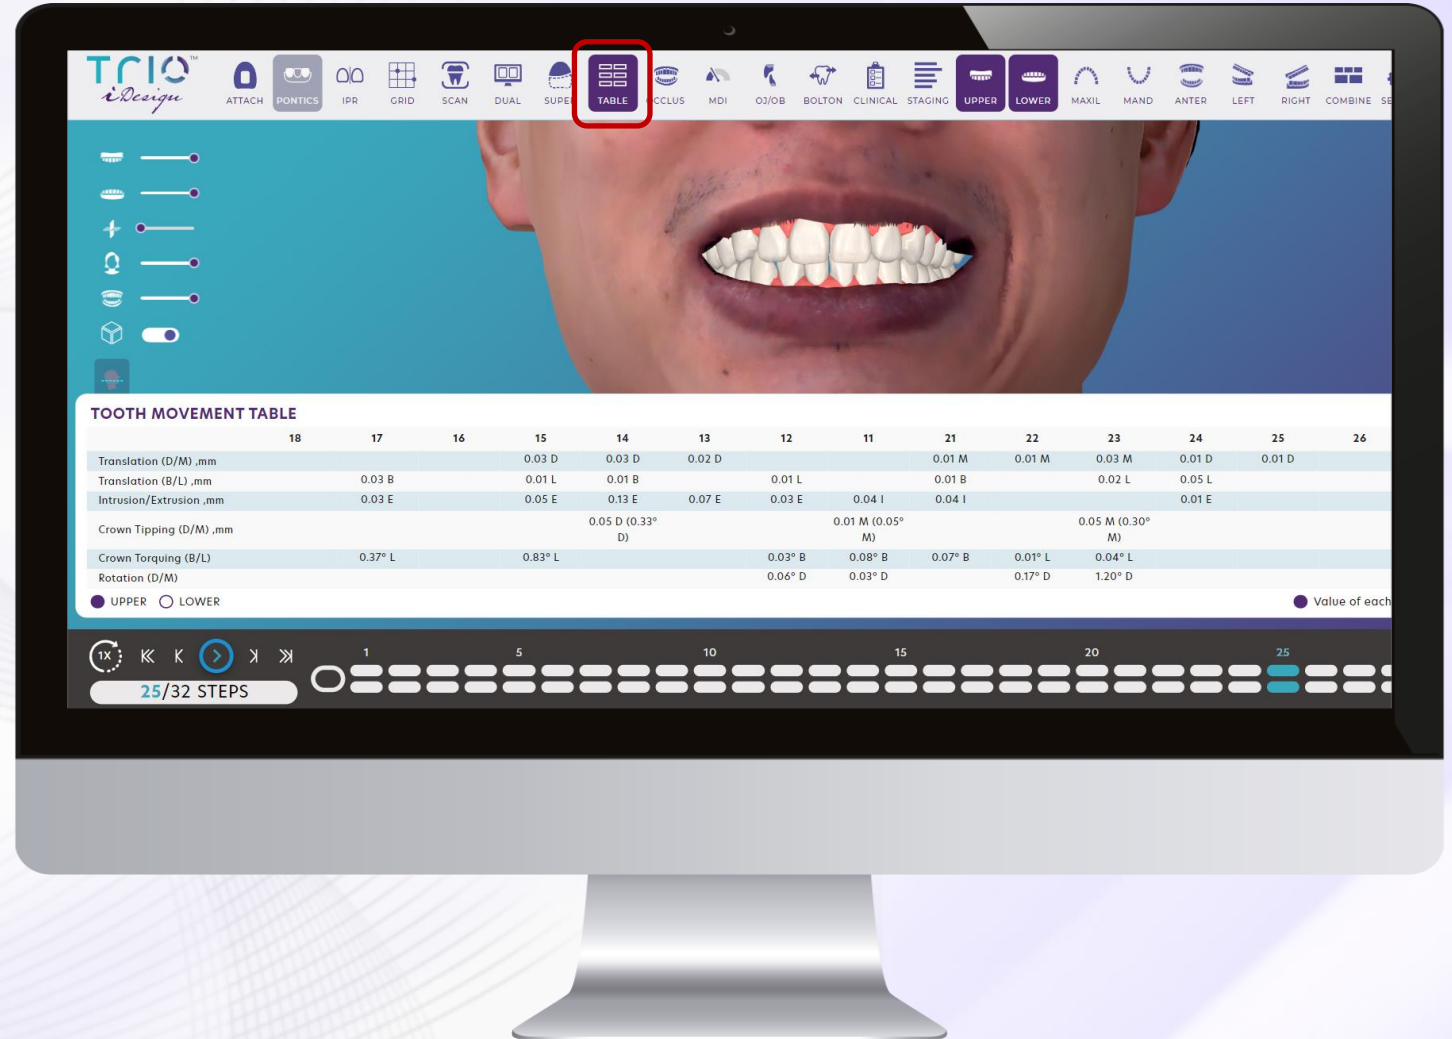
TRIO™ iDesign

ATTACH PONTICS IPR GRID SCAN DUAL SUPE TABLE CCLUS MDI OJ/OB BOLTON CLINICAL STAGING UPPER LOWER MAXIL MAND ANTER LEFT RIGHT COMBINE SE

TOOTH MOVEMENT TABLE

| | 18 | 17 | 16 | 15 | 14 | 13 | 12 | 11 | 21 | 22 | 23 | 24 | 25 | 26 |
|---|---|---|---|---|---|---|---|---|---|---|---|---|---|---|
| Translation (D/M) ,mm | | | | 0.03 D | 0.03 D | 0.02 D | | | 0.01 M | 0.01 M | 0.03 M | 0.01 D | 0.01 D | |
| Translation (B/L) ,mm | | 0.03 B | | 0.01 L | 0.01 B | | 0.01 L | | 0.01 B | | 0.02 L | 0.05 L | | |
| Intrusion/Extrusion ,mm | | 0.03 E | | 0.05 E | 0.13 E | 0.07 E | 0.03 E | 0.04 I | 0.04 I | | | 0.01 E | | |
| Crown Tipping (D/M) ,mm | | | | | 0.05 D (0.33° D) | | | 0.01 M (0.05° M) | | | 0.05 M (0.30° M) | | | |
| Crown Torquing (B/L) | | 0.37° L | | 0.83° L | | | 0.03° B | 0.08° B | 0.07° B | 0.01° L | 0.04° L | | | |
| Rotation (D/M) | | | | | | | 0.06° D | 0.03° D | | 0.17° D | 1.20° D | | | |

UPPER LOWER

Value of each

1X

25/32 STEPS

1 5 10 15 20 25